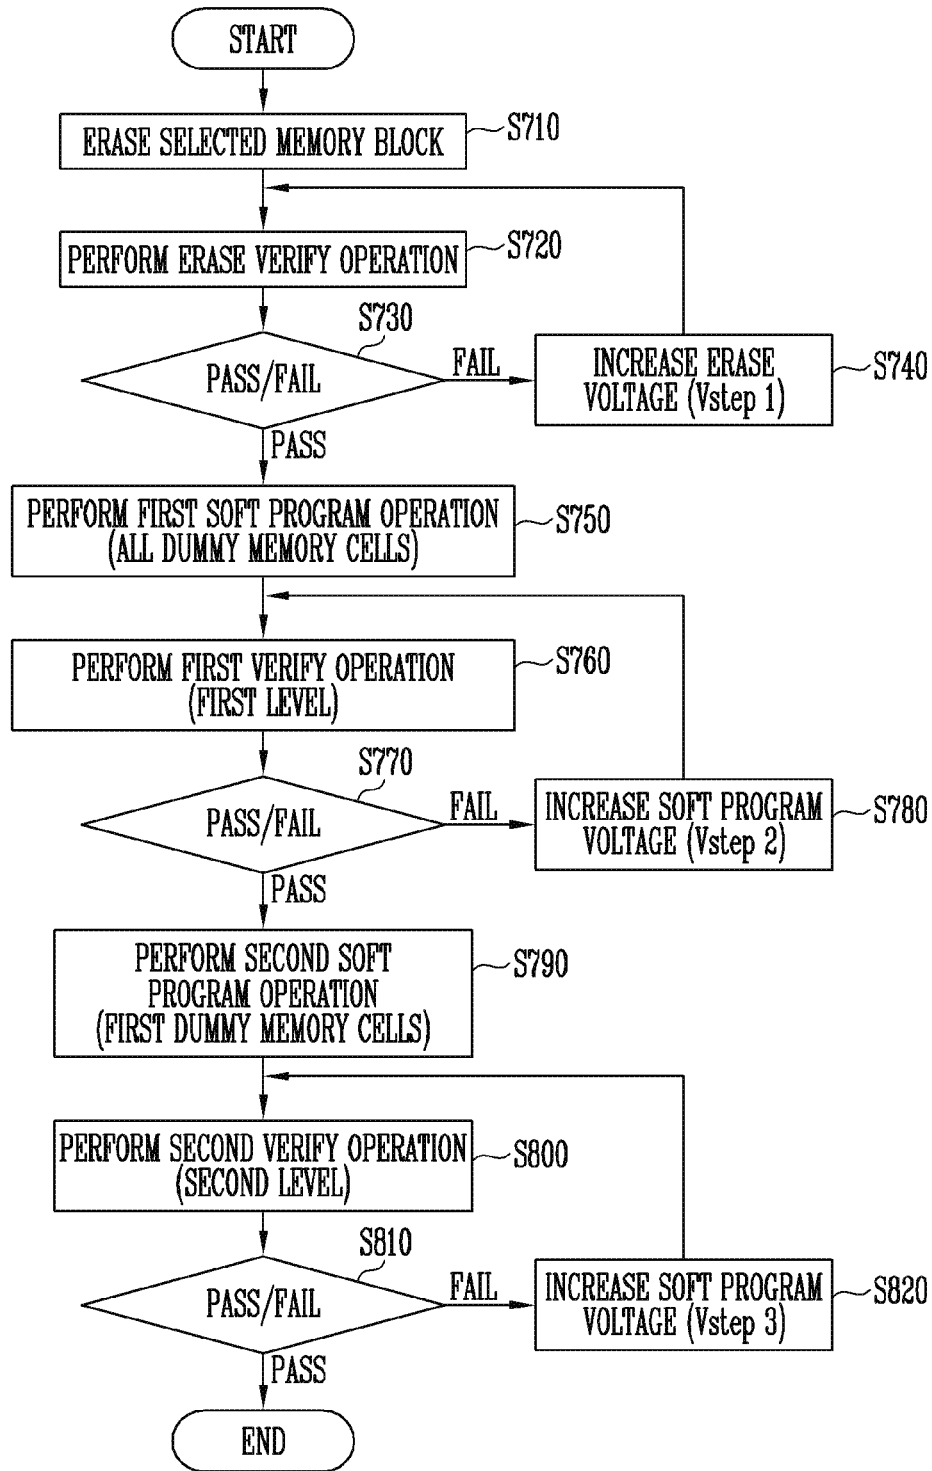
START

ERASE SELECTED MEMORY BLOCK S710

PERFORM ERASE VERIFY OPERATION S720

S730
PASS/FAIL
FAIL
INCREASE ERASE VOLTAGE (Vstep 1) S740
PASS

PERFORM FIRST SOFT PROGRAM OPERATION (ALL DUMMY MEMORY CELLS) S750

PERFORM FIRST VERIFY OPERATION (FIRST LEVEL) S760

S770
PASS/FAIL
FAIL
INCREASE SOFT PROGRAM VOLTAGE (Vstep 2) S780
PASS

PERFORM SECOND SOFT PROGRAM OPERATION (FIRST DUMMY MEMORY CELLS) S790

PERFORM SECOND VERIFY OPERATION (SECOND LEVEL) S800

S810
PASS/FAIL
FAIL
INCREASE SOFT PROGRAM VOLTAGE (Vstep 3) S820
PASS

END